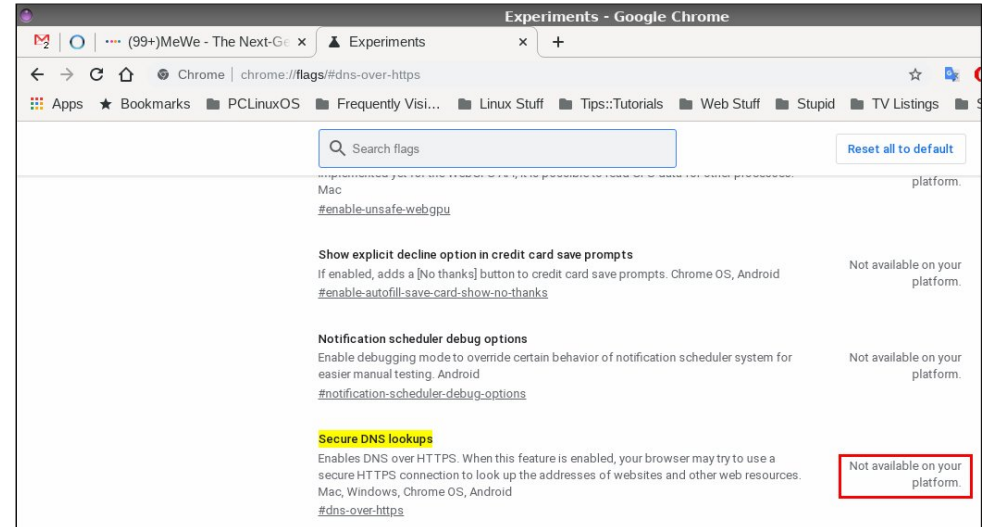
Experiments - Google Chrome

M 2 | (99+)MeWe - The Next-Ge × | Experiments × | +

Chrome | chrome://flags/#dns-over-https

Apps ★ Bookmarks PCLinuxOS Frequently Visi... Linux Stuff Tips::Tutorials Web Stuff Stupid TV Listings

Search flags

Reset all to default

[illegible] Mac
#enable-unsafe-webgpu

platform.

Show explicit decline option in credit card save prompts
If enabled, adds a [No thanks] button to credit card save prompts. Chrome OS, Android
#enable-autofill-save-card-show-no-thanks

Not available on your platform.

Notification scheduler debug options
Enable debugging mode to override certain behavior of notification scheduler system for easier manual testing. Android
#notification-scheduler-debug-options

Not available on your platform.

Secure DNS lookups
Enables DNS over HTTPS. When this feature is enabled, your browser may try to use a secure HTTPS connection to look up the addresses of websites and other web resources. Mac, Windows, Chrome OS, Android
#dns-over-https

Not available on your platform.